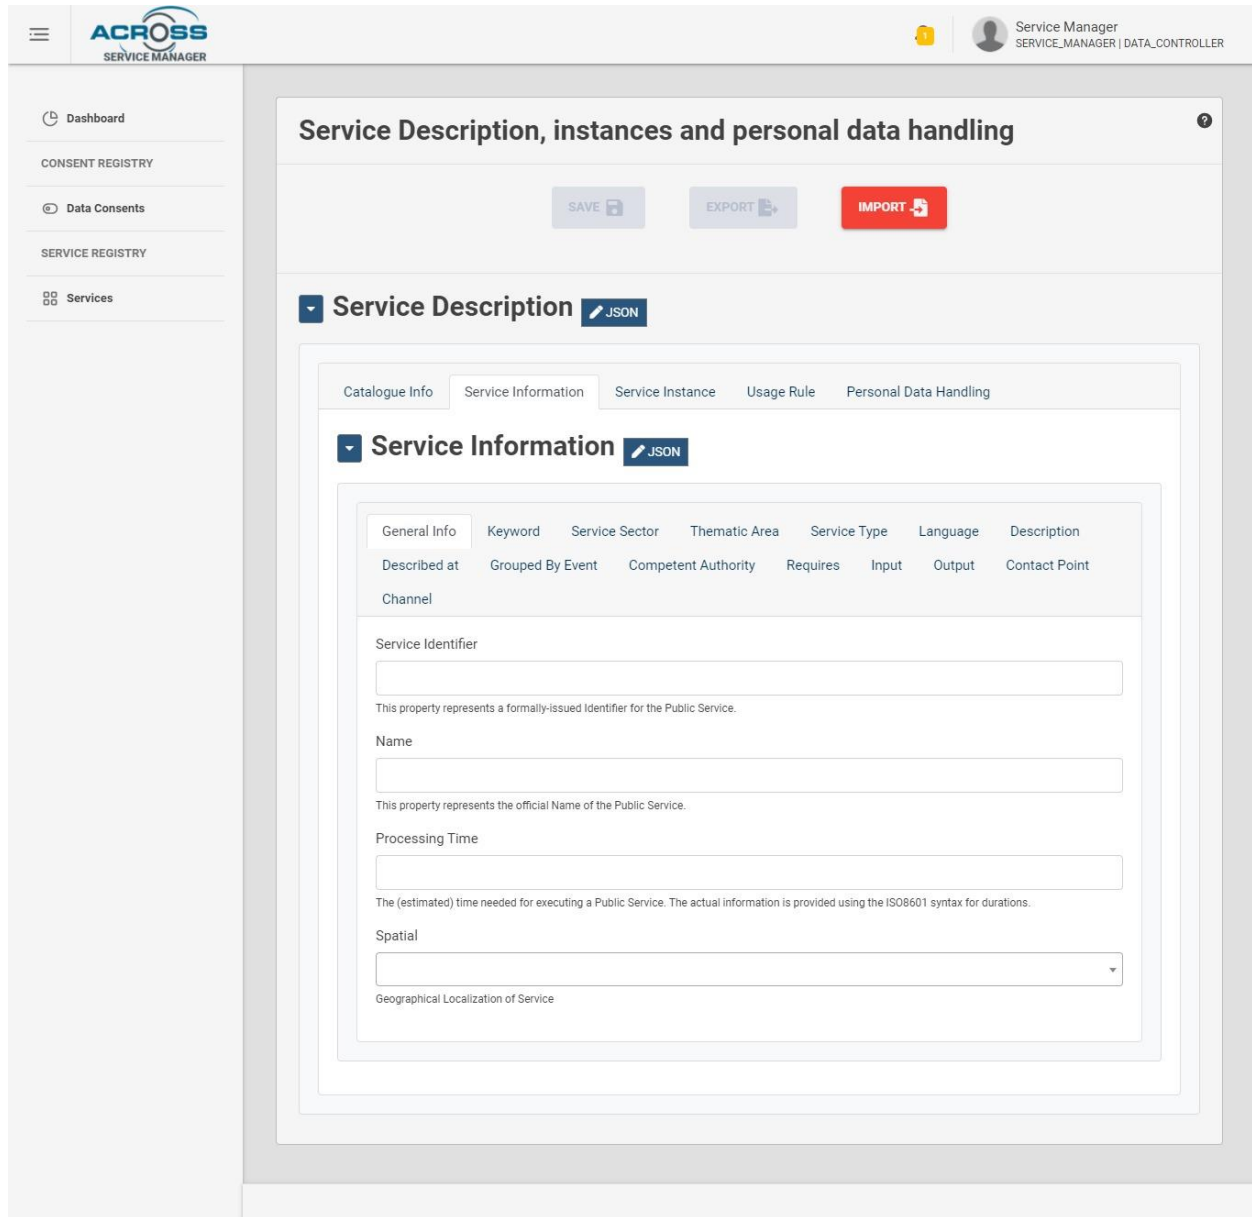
ACROSS
SERVICE MANAGER

1

Service Manager
SERVICE_MANAGER | DATA_CONTROLLER

Dashboard

CONSENT REGISTRY

Data Consents

SERVICE REGISTRY

Services

Service Description, instances and personal data handling

SAVE

EXPORT

IMPORT

Service Description JSON

Catalogue Info | Service Information | Service Instance | Usage Rule | Personal Data Handling

Service Information JSON

General Info | Keyword | Service Sector | Thematic Area | Service Type | Language | Description | Described at | Grouped By Event | Competent Authority | Requires | Input | Output | Contact Point | Channel

Service Identifier

This property represents a formally-issued Identifier for the Public Service.

Name

This property represents the official Name of the Public Service.

Processing Time

The (estimated) time needed for executing a Public Service. The actual information is provided using the ISO8601 syntax for durations.

Spatial

Geographical Localization of Service